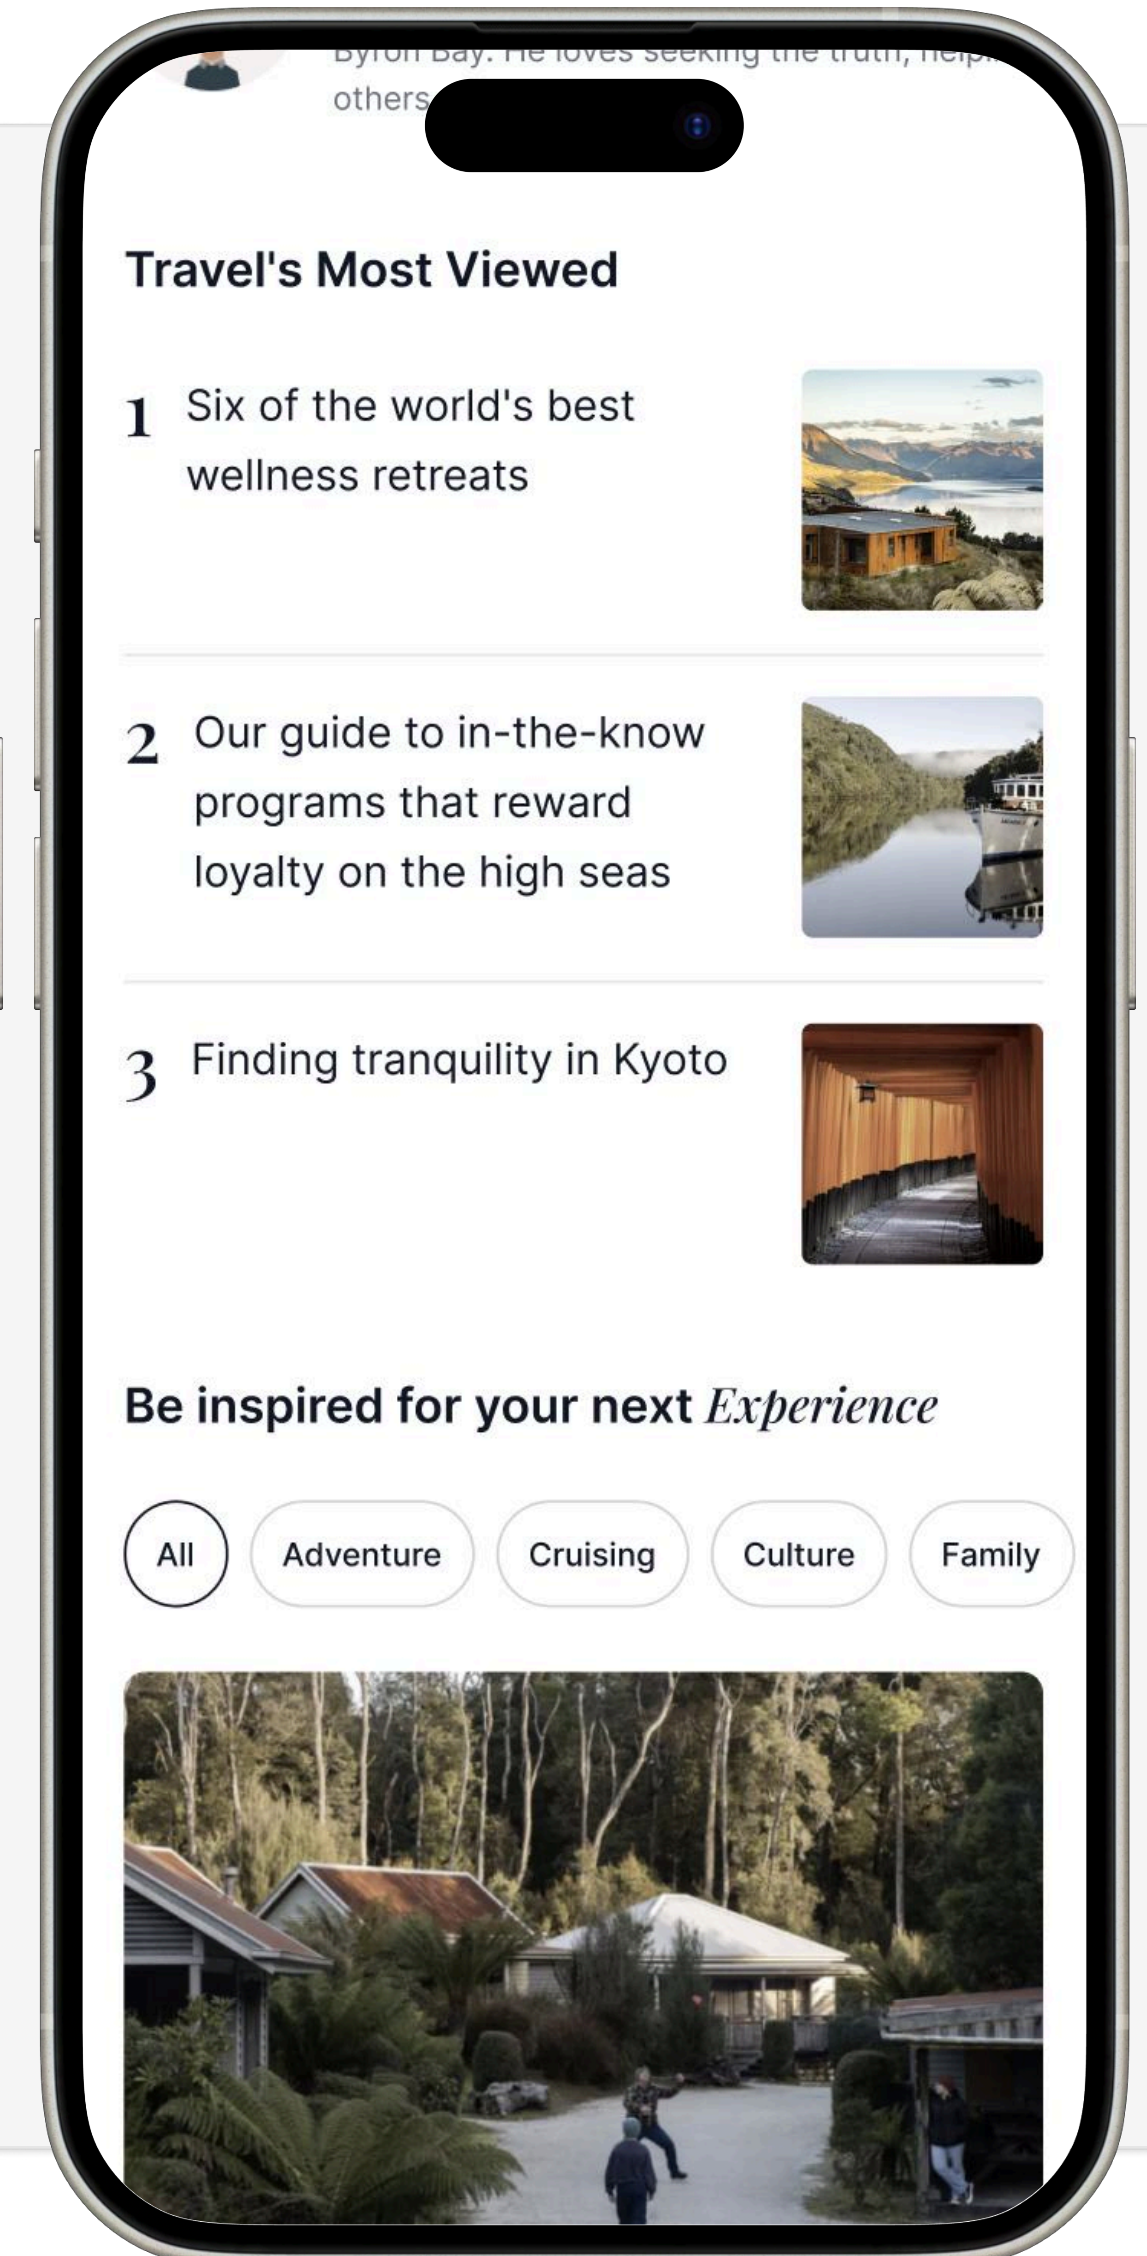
Byron Bay. He loves seeking the truth, help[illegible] others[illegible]

Travel's Most Viewed

1 Six of the world's best wellness retreats

2 Our guide to in-the-know programs that reward loyalty on the high seas

3 Finding tranquility in Kyoto

Be inspired for your next Experience

All

Adventure

Cruising

Culture

Family